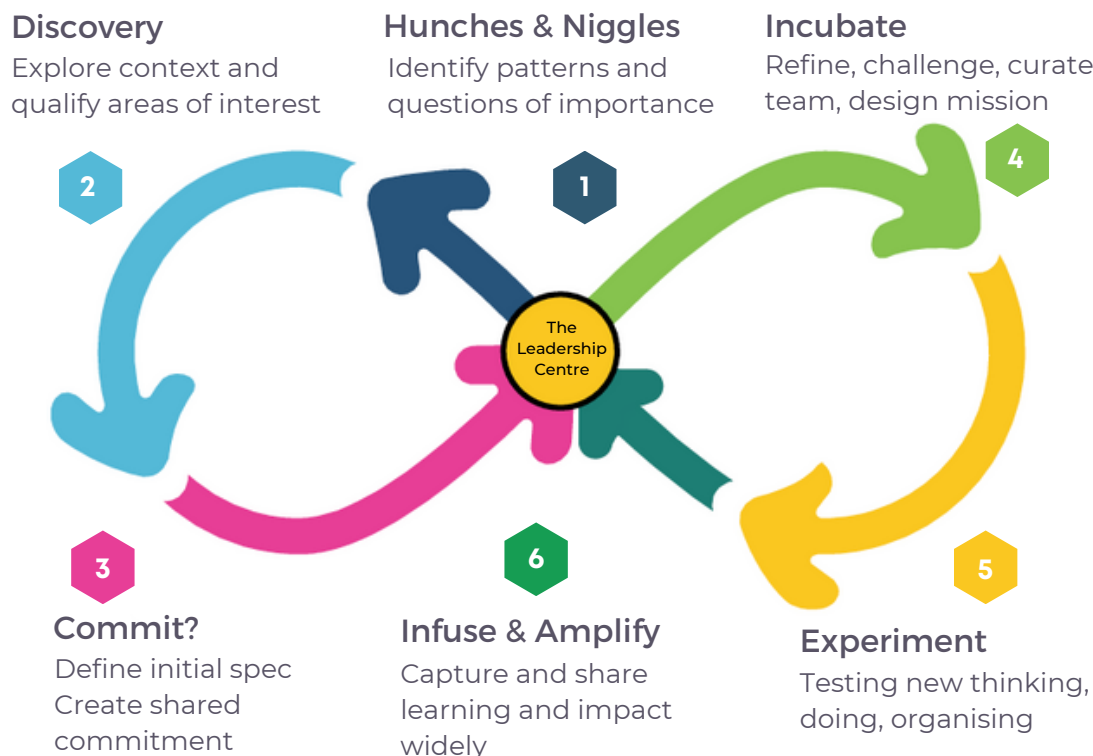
Discovery
Explore context and qualify areas of interest

Hunches & Niggles
Identify patterns and questions of importance

Incubate
Refine, challenge, curate team, design mission

2

1

4

The Leadership Centre

3

6

5

Commit?
Define initial spec
Create shared commitment

Infuse & Amplify
Capture and share learning and impact widely

Experiment
Testing new thinking, doing, organising